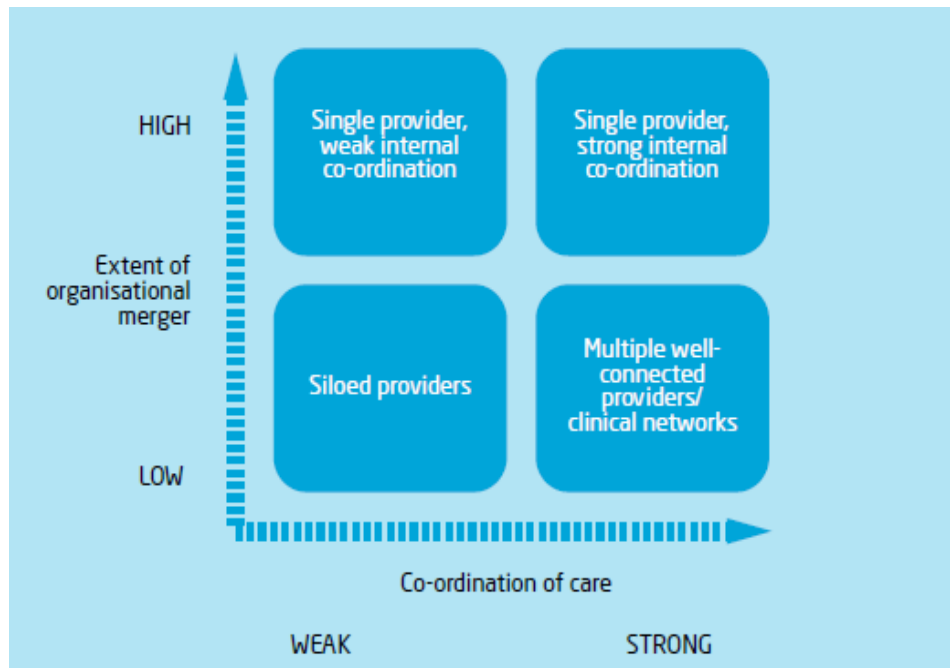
HIGH

Extent of organisational merger

LOW

Single provider, weak internal co-ordination

Single provider, strong internal co-ordination

Siloed providers

Multiple well-connected providers/ clinical networks

Co-ordination of care

WEAK

STRONG